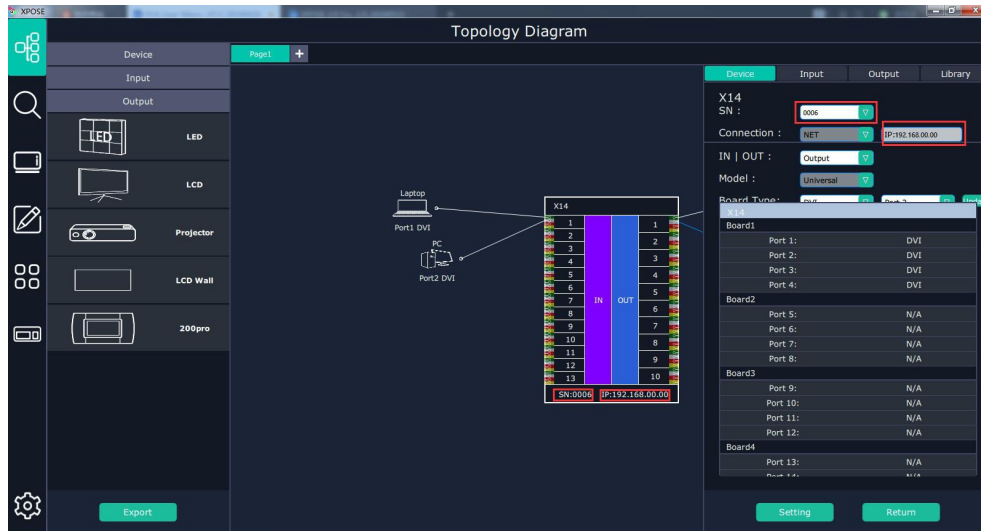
XPOSE

Topology Diagram

Device

Input

Output

LED

LED

LCD

Projector

LCD Wall

200pro

Export

Page1

+

Laptop

Port1 DVI

PC

Port2 DVI

X14

1
2
3
4
5
6
7
8
9
10
11
12
13

IN

OUT

1
2
3
4
5
6
7
8
9
10

SN:0006

IP:192.168.00.00

Device

Input

Output

Library

X14

SN :

0006

Connection :

NET

IP:192.168.00.00

IN | OUT :

Output

Model :

Universal

Board Type:

X14

Board1

| | |
|---|---|
| Port 1: | DVI |
| Port 2: | DVI |
| Port 3: | DVI |
| Port 4: | DVI |

Board2

| | |
|---|---|
| Port 5: | N/A |
| Port 6: | N/A |
| Port 7: | N/A |
| Port 8: | N/A |

Board3

| | |
|---|---|
| Port 9: | N/A |
| Port 10: | N/A |
| Port 11: | N/A |
| Port 12: | N/A |

Board4

| | |
|---|---|
| Port 13: | N/A |
| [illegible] | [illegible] |

Setting

Return